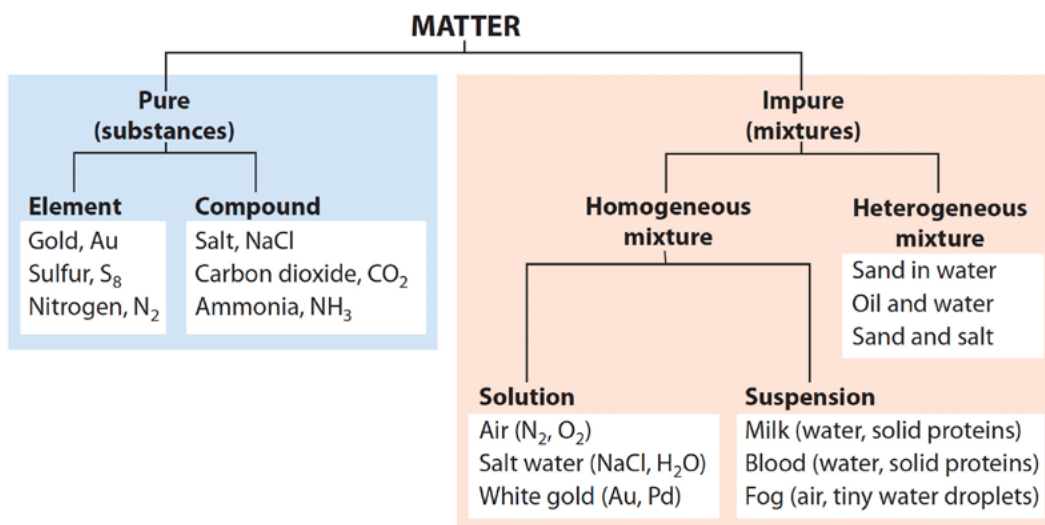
MATTER

Pure (substances)

Element
Gold, Au
Sulfur, $S_8$
Nitrogen, $N_2$

Compound
Salt, NaCl
Carbon dioxide, $CO_2$
Ammonia, $NH_3$

Impure (mixtures)

Homogeneous mixture

Solution
Air ($N_2$, $O_2$)
Salt water (NaCl, $H_2O$)
White gold (Au, Pd)

Suspension
Milk (water, solid proteins)
Blood (water, solid proteins)
Fog (air, tiny water droplets)

Heterogeneous mixture
Sand in water
Oil and water
Sand and salt